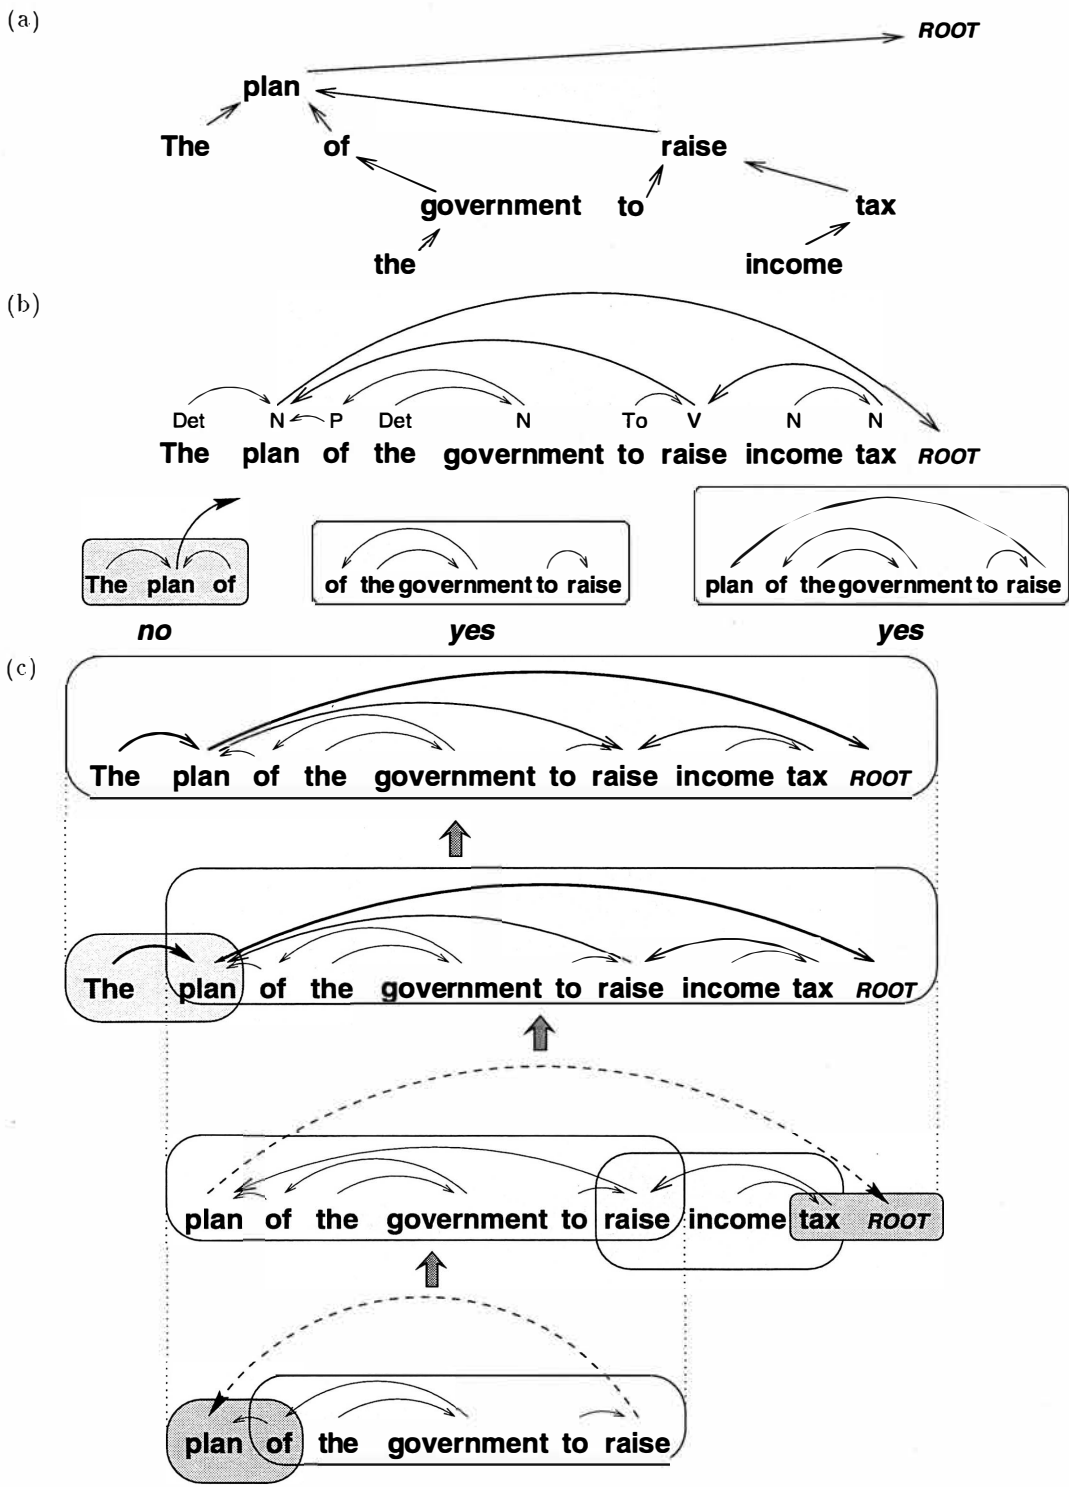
(a)

ROOT

plan

The of raise

government to tax

the income

(b)

Det N P Det N To V N N

The plan of the government to raise income tax ROOT

The plan of

no

of the government to raise

yes

plan of the government to raise

yes

(c)

The plan of the government to raise income tax ROOT

The plan of the government to raise income tax ROOT

plan of the government to raise income tax ROOT

plan of the government to raise